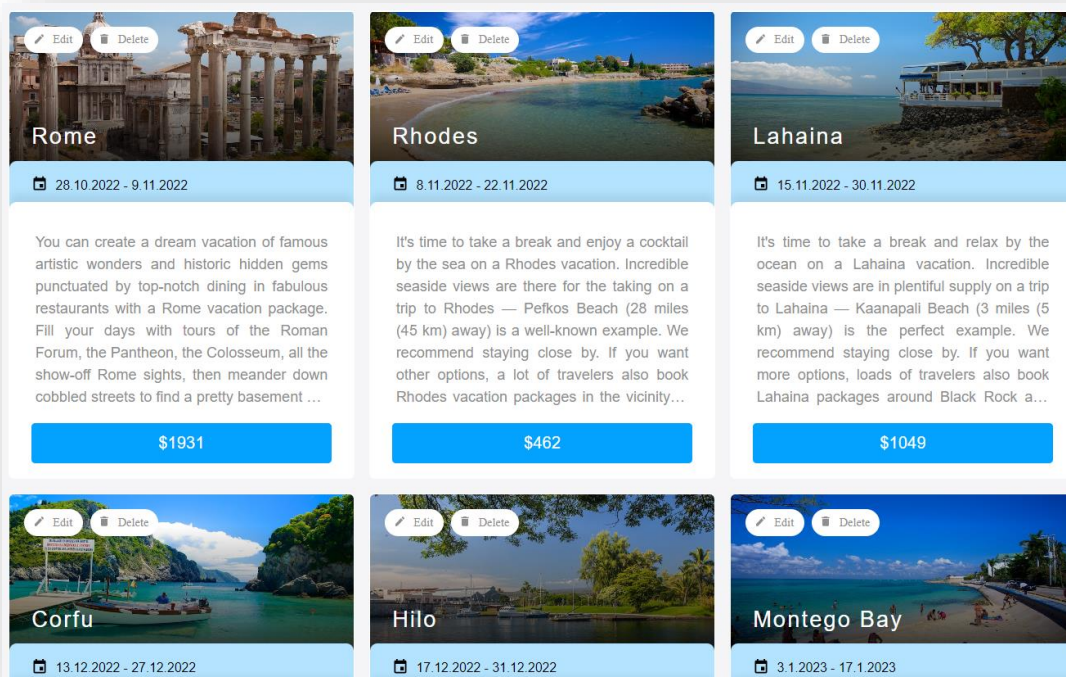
Edit Delete
Rome
28.10.2022 - 9.11.2022
You can create a dream vacation of famous artistic wonders and historic hidden gems punctuated by top-notch dining in fabulous restaurants with a Rome vacation package. Fill your days with tours of the Roman Forum, the Pantheon, the Colosseum, all the show-off Rome sights, then meander down cobbled streets to find a pretty basement …
$1931

Edit Delete
Rhodes
8.11.2022 - 22.11.2022
It's time to take a break and enjoy a cocktail by the sea on a Rhodes vacation. Incredible seaside views are there for the taking on a trip to Rhodes — Pefkos Beach (28 miles (45 km) away) is a well-known example. We recommend staying close by. If you want other options, a lot of travelers also book Rhodes vacation packages in the vicinity…
$462

Edit Delete
Lahaina
15.11.2022 - 30.11.2022
It's time to take a break and relax by the ocean on a Lahaina vacation. Incredible seaside views are in plentiful supply on a trip to Lahaina — Kaanapali Beach (3 miles (5 km) away) is the perfect example. We recommend staying close by. If you want more options, loads of travelers also book Lahaina packages around Black Rock a…
$1049

Edit Delete
Corfu
13.12.2022 - 27.12.2022

Edit Delete
Hilo
17.12.2022 - 31.12.2022

Edit Delete
Montego Bay
3.1.2023 - 17.1.2023